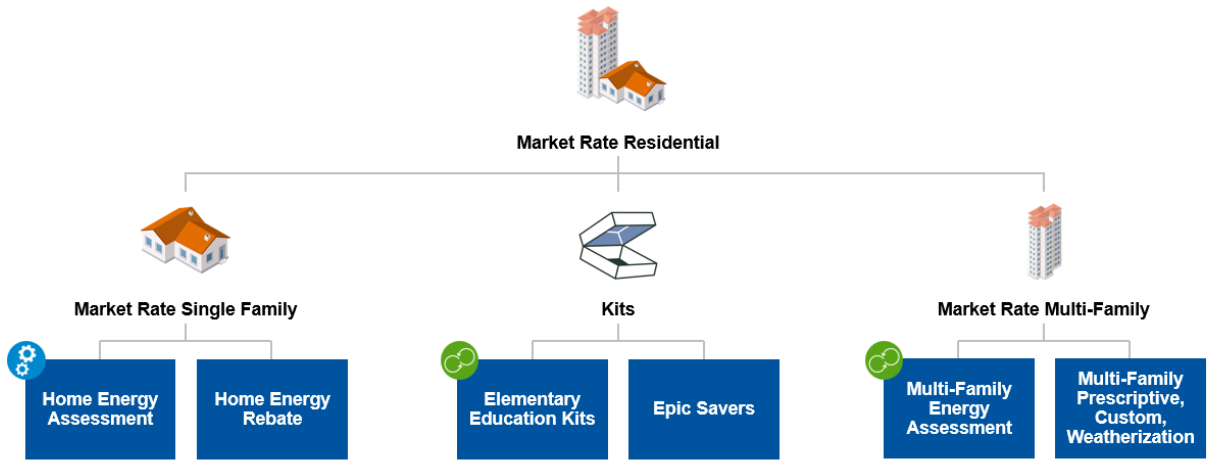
Market Rate Residential

Market Rate Single Family

Home Energy Assessment

Home Energy Rebate

Kits

Elementary Education Kits

Epic Savers

Market Rate Multi-Family

Multi-Family Energy Assessment

Multi-Family Prescriptive, Custom, Weatherization